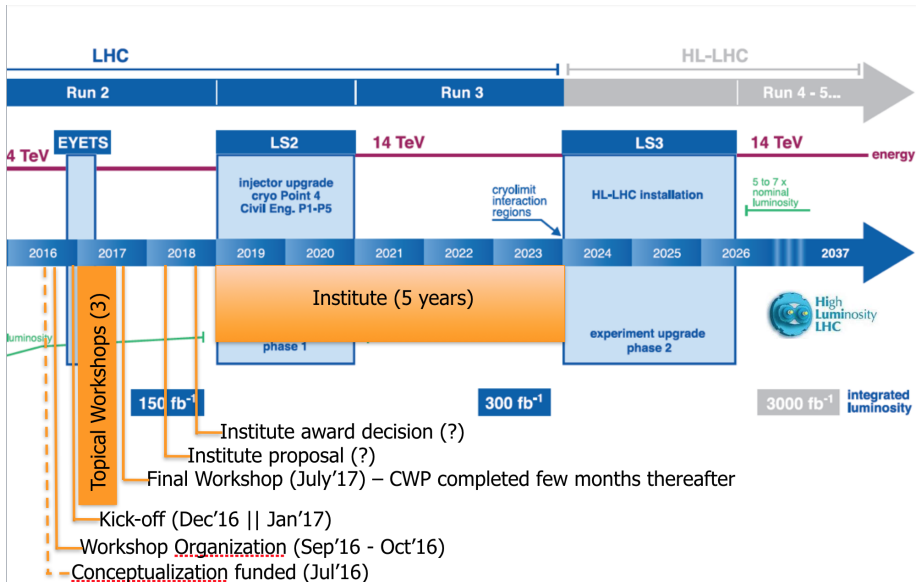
LHC

HL-LHC

Run 2

Run 3

Run 4 - 5...

4 TeV

EYETS

LS2

14 TeV

LS3

14 TeV

energy

injector upgrade cryo Point 4 Civil Eng. P1-P5

cryolimit interaction regions

HL-LHC installation

5 to 7 x nominal luminosity

2016

2017

2018

2019

2020

2021

2022

2023

2024

2025

2026

2037

Institute (5 years)

High Luminosity LHC

luminosity

phase 1

experiment upgrade phase 2

Topical Workshops (3)

150 fb$^{-1}$

300 fb$^{-1}$

3000 fb$^{-1}$

integrated luminosity

Institute award decision (?)

Institute proposal (?)

Final Workshop (July'17) – CWP completed few months thereafter

Kick-off (Dec'16 || Jan'17)

Workshop Organization (Sep'16 - Oct'16)

Conceptualization funded (Jul'16)